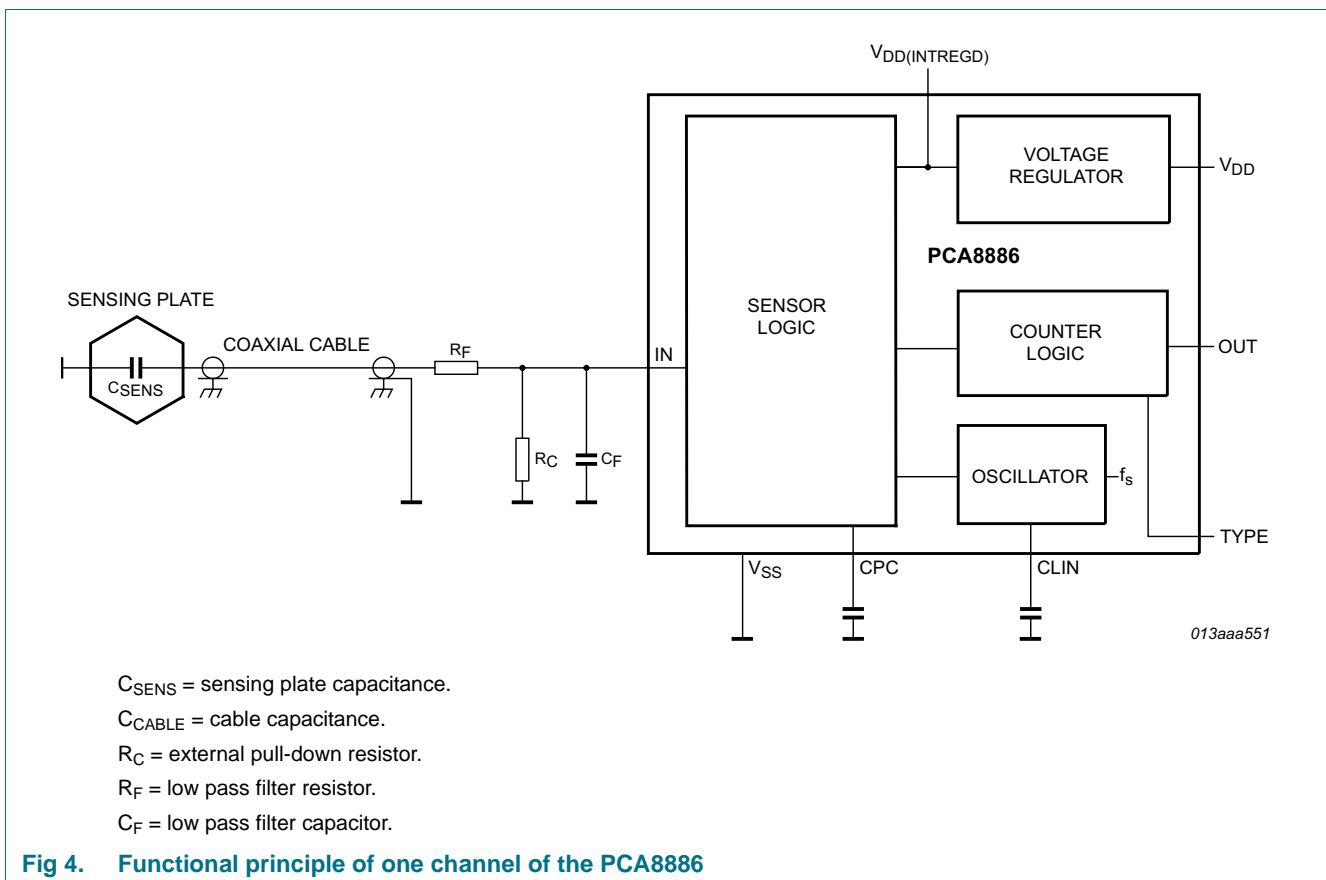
$V_{DD(INTREGD)}$

VOLTAGE REGULATOR

$V_{DD}$

PCA8886

SENSING PLATE

SENSOR LOGIC

COAXIAL CABLE

$R_F$

IN

COUNTER LOGIC

OUT

$C_{SENS}$

$R_C$

$C_F$

OSCILLATOR

$f_s$

TYPE

$V_{SS}$

CPC

CLIN

013aaa551

$C_{SENS}$ = sensing plate capacitance.

$C_{CABLE}$ = cable capacitance.

$R_C$ = external pull-down resistor.

$R_F$ = low pass filter resistor.

$C_F$ = low pass filter capacitor.

Fig 4. Functional principle of one channel of the PCA8886